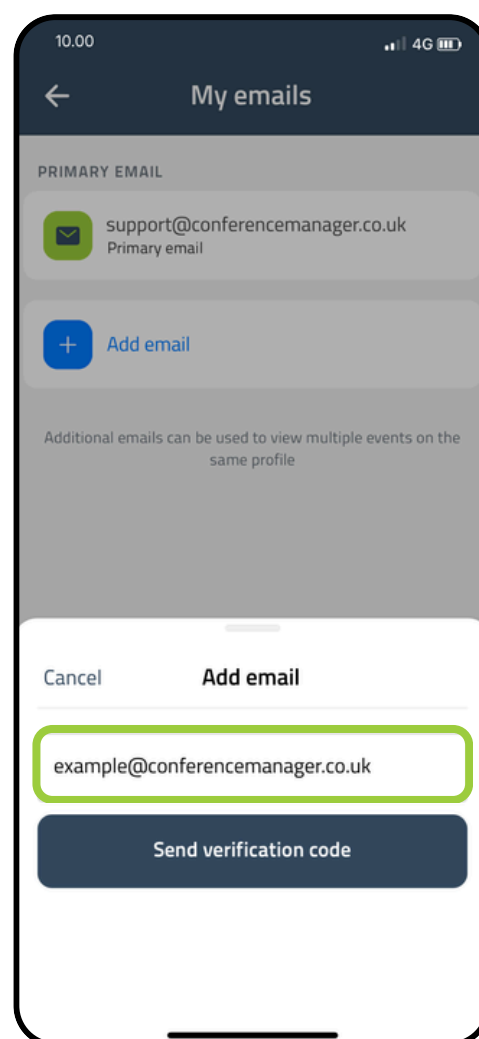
10.00

4G

My emails

PRIMARY EMAIL

support@conferencemanager.co.uk
Primary email

Add email

Additional emails can be used to view multiple events on the same profile

Cancel

Add email

example@conferencemanager.co.uk

Send verification code